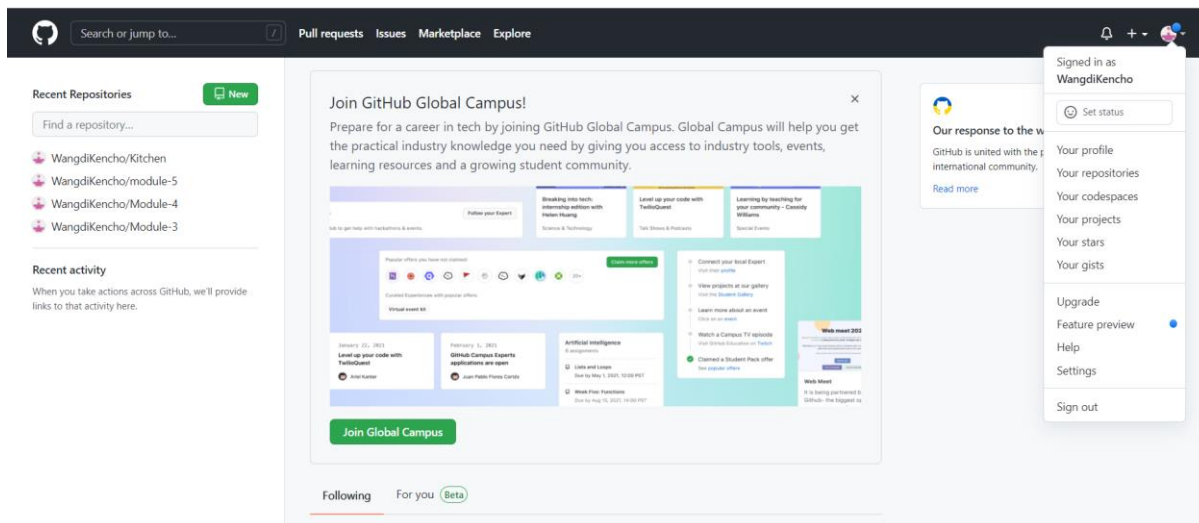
Search or jump to... /

Pull requests Issues Marketplace Explore

Recent Repositories

New

Find a repository...

WangdiKencho/Kitchen
WangdiKencho/module-5
WangdiKencho/Module-4
WangdiKencho/Module-3

Recent activity

When you take actions across GitHub, we'll provide links to that activity here.

Join GitHub Global Campus!

×

Prepare for a career in tech by joining GitHub Global Campus. Global Campus will help you get the practical industry knowledge you need by giving you access to industry tools, events, learning resources and a growing student community.

Follow your Expert

Breaking into tech: internship edition with Helen Huang
Science & Technology

Level up your code with TwilioQuest
Talk Shows & Podcasts

Learning by teaching for your community – Cassidy Williams
Special Events

Popular offers you have not claimed

Claim more offers

Curated Experiences with popular offers

Virtual event kit

Connect your local Expert

View projects at our gallery

Learn more about an event

Watch a Campus TV episode

Claimed a Student Pack offer

January 22, 2021
Level up your code with TwilioQuest

February 1, 2021
GitHub Campus Experts applications are open

Artificial Intelligence

Lists and Loops

Week Five: Functions

Web meet

Web Meet

Join Global Campus

Following For you Beta

Our response to the w

GitHub is united with the p international community.

Read more

Signed in as
WangdiKencho

Set status

Your profile
Your repositories
Your codespaces
Your projects
Your stars
Your gists

Upgrade
Feature preview
Help
Settings

Sign out